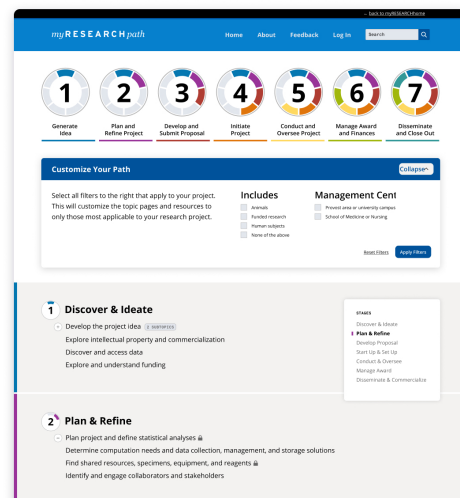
← back to myRESEARCHhome

myRESEARCHpath

Home About Feedback Log In Search

1 Generate Idea

2 Plan and Refine Project

3 Develop and Submit Proposal

4 Initiate Project

5 Conduct and Oversee Project

6 Manage Award and Finances

7 Disseminate and Close Out

Customize Your Path

Collapse

Select all filters to the right that apply to your project. This will customize the topic pages and resources to only those most applicable to your research project.

Includes

Animals

Funded research

Human subjects

None of the above

Management Cent

Provost area or university campus

School of Medicine or Nursing

Reset Filters

Apply Filters

1 Discover & Ideate

Develop the project idea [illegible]

Explore intellectual property and commercialization

Discover and access data

Explore and understand funding

STAGES

Discover & Ideate

Plan & Refine

Develop Proposal

Start Up & Set Up

Conduct & Oversee

Manage Award

Disseminate & Commercialize

2 Plan & Refine

Plan project and define statistical analyses

Determine computation needs and data collection, management, and storage solutions

Find shared resources, specimens, equipment, and reagents

Identify and engage collaborators and stakeholders